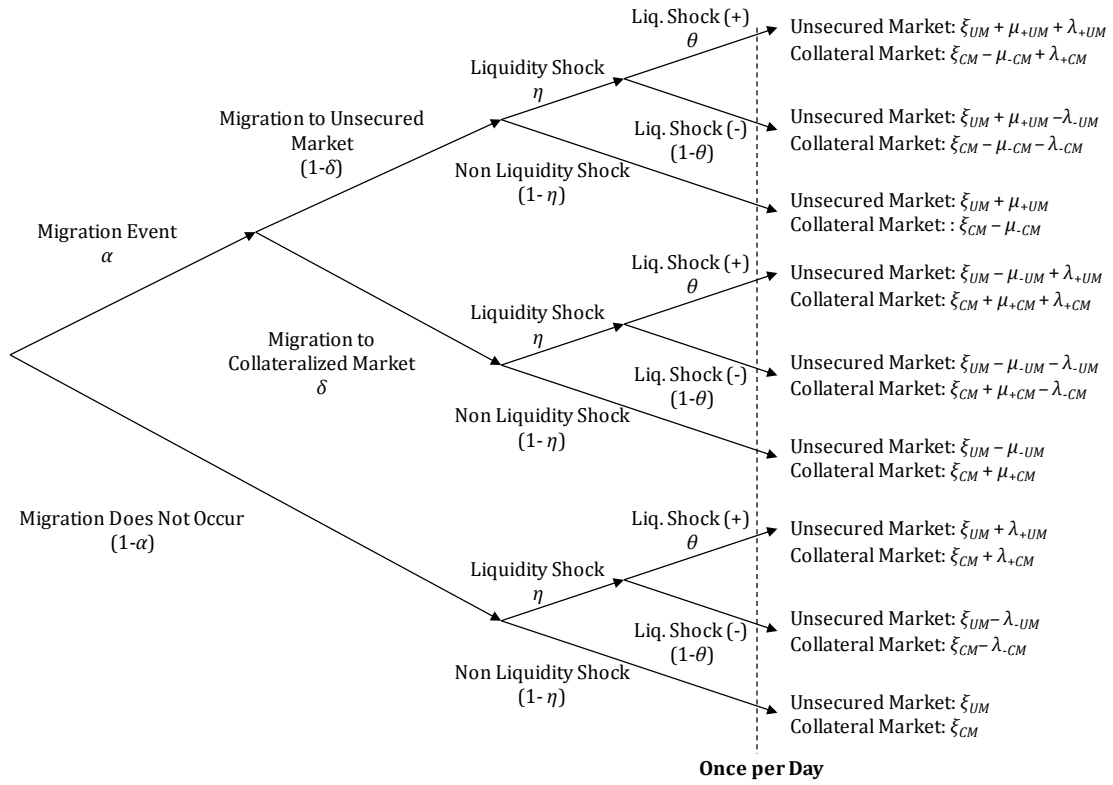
Migration Event
$\alpha$

Migration to Unsecured Market
(1-$\delta$)

Liquidity Shock
$\eta$

Liq. Shock (+)
$\theta$

Unsecured Market: $\xi_{UM} + \mu_{+UM} + \lambda_{+UM}$
Collateral Market: $\xi_{CM} - \mu_{-CM} + \lambda_{+CM}$

Liq. Shock (-)
(1-$\theta$)

Unsecured Market: $\xi_{UM} + \mu_{+UM} - \lambda_{-UM}$
Collateral Market: $\xi_{CM} - \mu_{-CM} - \lambda_{-CM}$

Non Liquidity Shock
(1- $\eta$)

Unsecured Market: $\xi_{UM} + \mu_{+UM}$
Collateral Market: : $\xi_{CM} - \mu_{-CM}$

Migration to Collateralized Market
$\delta$

Liquidity Shock
$\eta$

Liq. Shock (+)
$\theta$

Unsecured Market: $\xi_{UM} - \mu_{-UM} + \lambda_{+UM}$
Collateral Market: $\xi_{CM} + \mu_{+CM} + \lambda_{+CM}$

Liq. Shock (-)
(1-$\theta$)

Unsecured Market: $\xi_{UM} - \mu_{-UM} - \lambda_{-UM}$
Collateral Market: $\xi_{CM} + \mu_{+CM} - \lambda_{-CM}$

Non Liquidity Shock
(1- $\eta$)

Unsecured Market: $\xi_{UM} - \mu_{-UM}$
Collateral Market: $\xi_{CM} + \mu_{+CM}$

Migration Does Not Occur
(1-$\alpha$)

Liquidity Shock
$\eta$

Liq. Shock (+)
$\theta$

Unsecured Market: $\xi_{UM} + \lambda_{+UM}$
Collateral Market: $\xi_{CM} + \lambda_{+CM}$

Liq. Shock (-)
(1-$\theta$)

Unsecured Market: $\xi_{UM} - \lambda_{-UM}$
Collateral Market: $\xi_{CM} - \lambda_{-CM}$

Non Liquidity Shock
(1- $\eta$)

Unsecured Market: $\xi_{UM}$
Collateral Market: $\xi_{CM}$

Once per Day